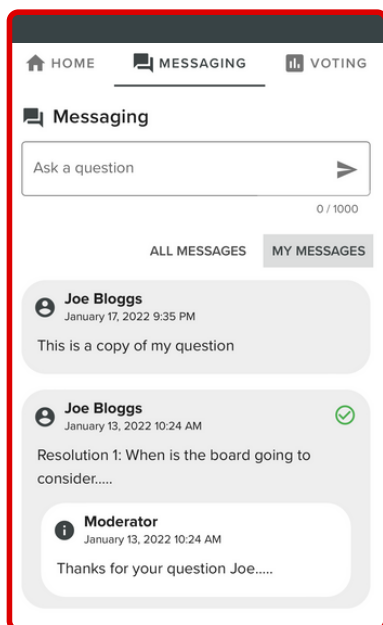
HOME MESSAGING VOTING

Messaging

Ask a question

0 / 1000

ALL MESSAGES MY MESSAGES

Joe Bloggs
January 17, 2022 9:35 PM

This is a copy of my question

Joe Bloggs
January 13, 2022 10:24 AM

Resolution 1: When is the board going to consider.....

Moderator
January 13, 2022 10:24 AM

Thanks for your question Joe.....